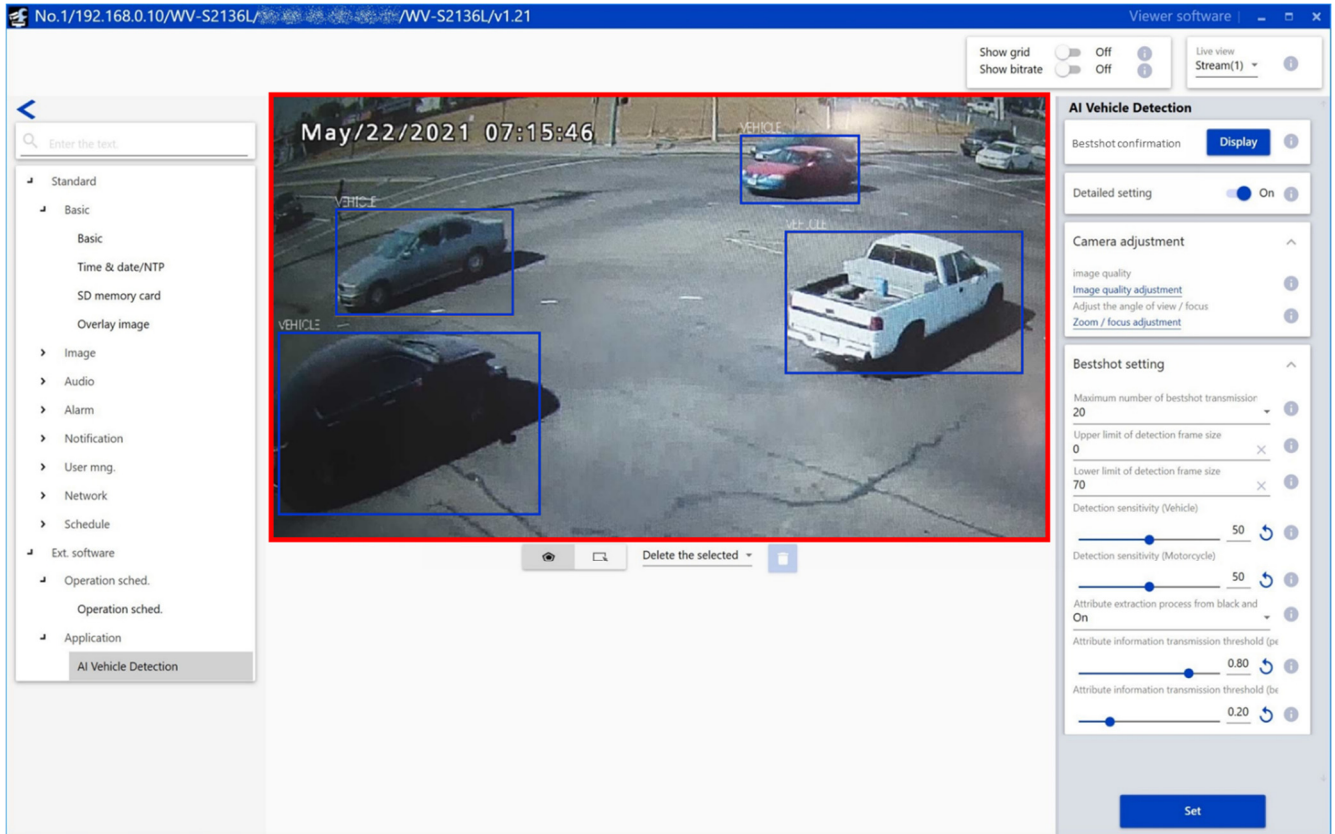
No.1/192.168.0.10/WV-S2136L/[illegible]/WV-S2136L/v1.21

Viewer software

Show grid Off
Show bitrate Off

Live view
Stream(1)

Enter the text.

Standard
Basic
Basic
Time & date/NTP
SD memory card
Overlay image
Image
Audio
Alarm
Notification
User mng.
Network
Schedule
Ext. software
Operation sched.
Operation sched.
Application
AI Vehicle Detection

May/22/2021 07:15:46

VEHICLE
VEHICLE
VEHICLE
VEHICLE

Delete the selected

AI Vehicle Detection

Bestshot confirmation Display

Detailed setting On

Camera adjustment

image quality
Image quality adjustment
Adjust the angle of view / focus
Zoom / focus adjustment

Bestshot setting

Maximum number of bestshot transmission
20
Upper limit of detection frame size
0
Lower limit of detection frame size
70
Detection sensitivity (Vehicle)
50
Detection sensitivity (Motorcycle)
50
Attribute extraction process from black and
On
Attribute information transmission threshold (pe
0.80
Attribute information transmission threshold (be
0.20

Set